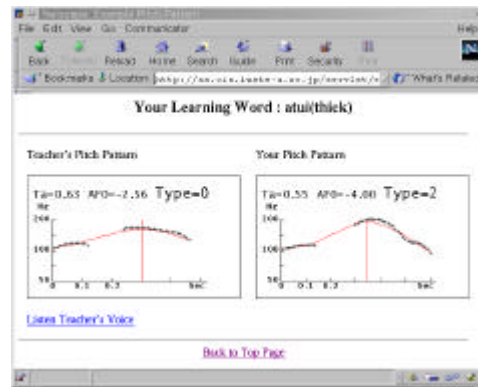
File Edit View Go Communicator Help

Back Forward Reload Home Search Guide Print Security Stop

Bookmarks Location: http://sx.cis.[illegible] What's Related

Your Learning Word : atui(thick)

Teacher's Pitch Pattern

Ta=0.63 AFO=-2.56 Type=0

Hz

200

100

50

0 0.1 0.2 Sec

Your Pitch Pattern

Ta=0.55 AFO=-4.00 Type=2

Hz

200

100

50

0 0.1 0.2 Sec

Listen Teacher's Voice

Back to Top Page